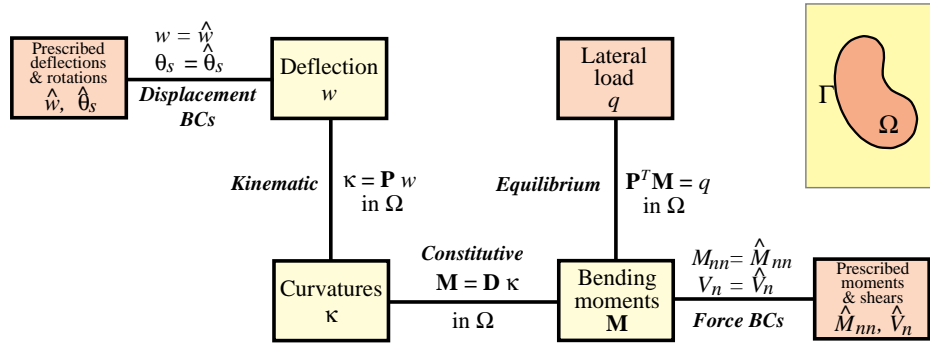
Prescribed deflections & rotations
$\hat{w}$, $\hat{\theta}_s$

$w = \hat{w}$
$\theta_s = \hat{\theta}_s$

Displacement BCs

Deflection
$w$

Lateral load
$q$

$\Gamma$
$\Omega$

Kinematic
$\kappa = \mathbf{P}\, w$
in $\Omega$

Equilibrium
$\mathbf{P}^T \mathbf{M} = q$
in $\Omega$

Constitutive
$\mathbf{M} = \mathbf{D}\, \kappa$
in $\Omega$

Curvatures
$\kappa$

Bending moments
$\mathbf{M}$

$M_{nn} = \hat{M}_{nn}$
$V_n = \hat{V}_n$

Force BCs

Prescribed moments & shears
$\hat{M}_{nn}$, $\hat{V}_n$